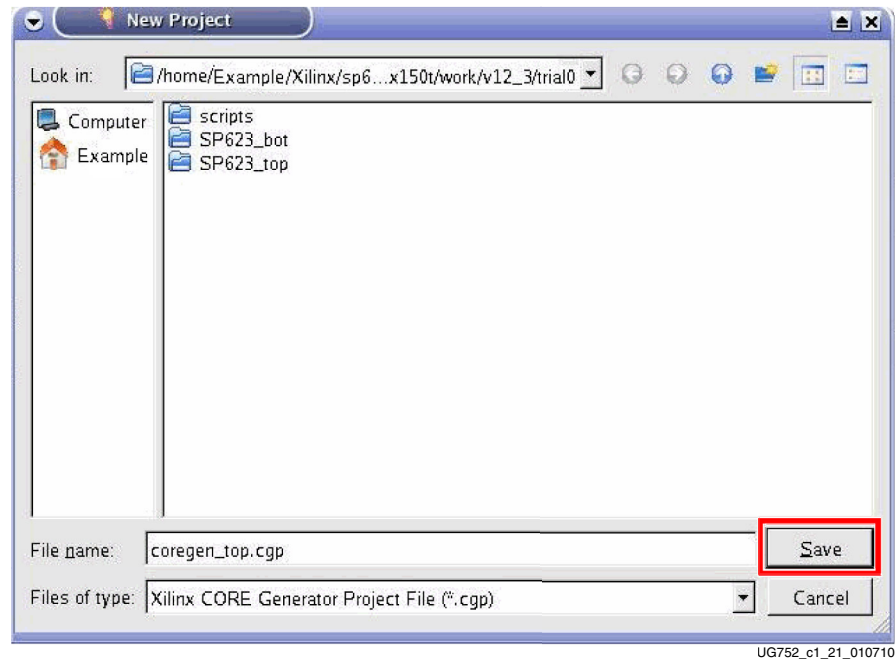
New Project

Look in: /home/Example/Xilinx/sp6...x150t/work/v12_3/trial0

Computer
Example

scripts
SP623_bot
SP623_top

File name: coregen_top.cgp
Save

Files of type: Xilinx CORE Generator Project File (*.cgp)
Cancel

UG752_c1_21_010710